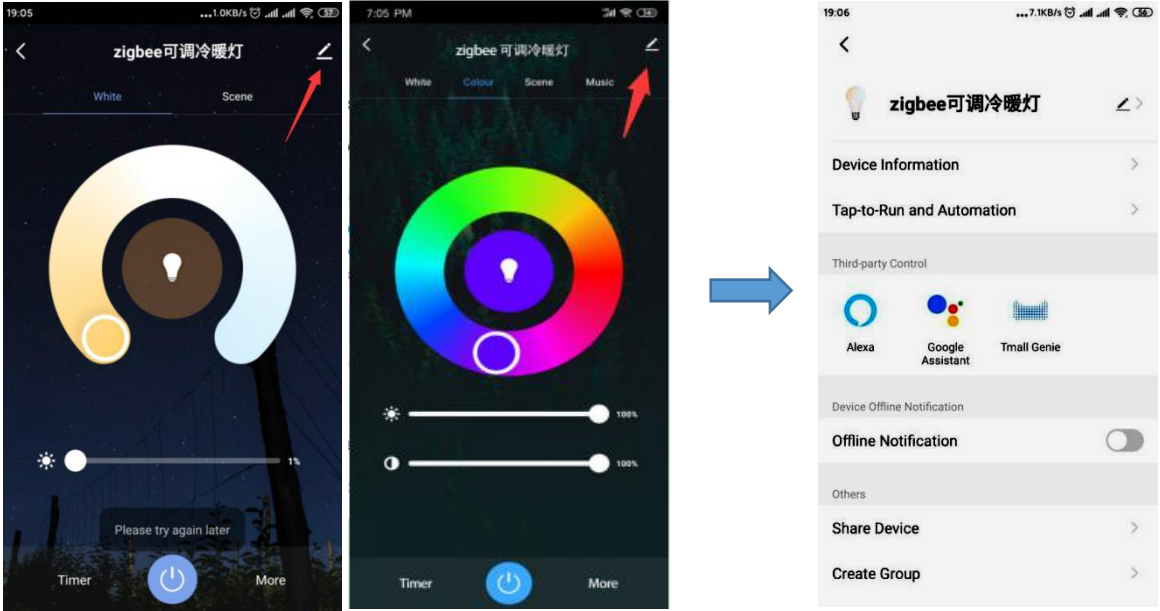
19:05 ...1.0KB/s 57

zigbee可调冷暖灯

White Scene

1%

Please try again later

Timer More

7:05 PM

zigbee可调冷暖灯

White Colour Scene Music

100%

100%

Timer More

19:06 ...7.1KB/s 56

zigbee可调冷暖灯

Device Information

Tap-to-Run and Automation

Third-party Control

Alexa

Google Assistant

Tmall Genie

Device Offline Notification

Offline Notification

Others

Share Device

Create Group